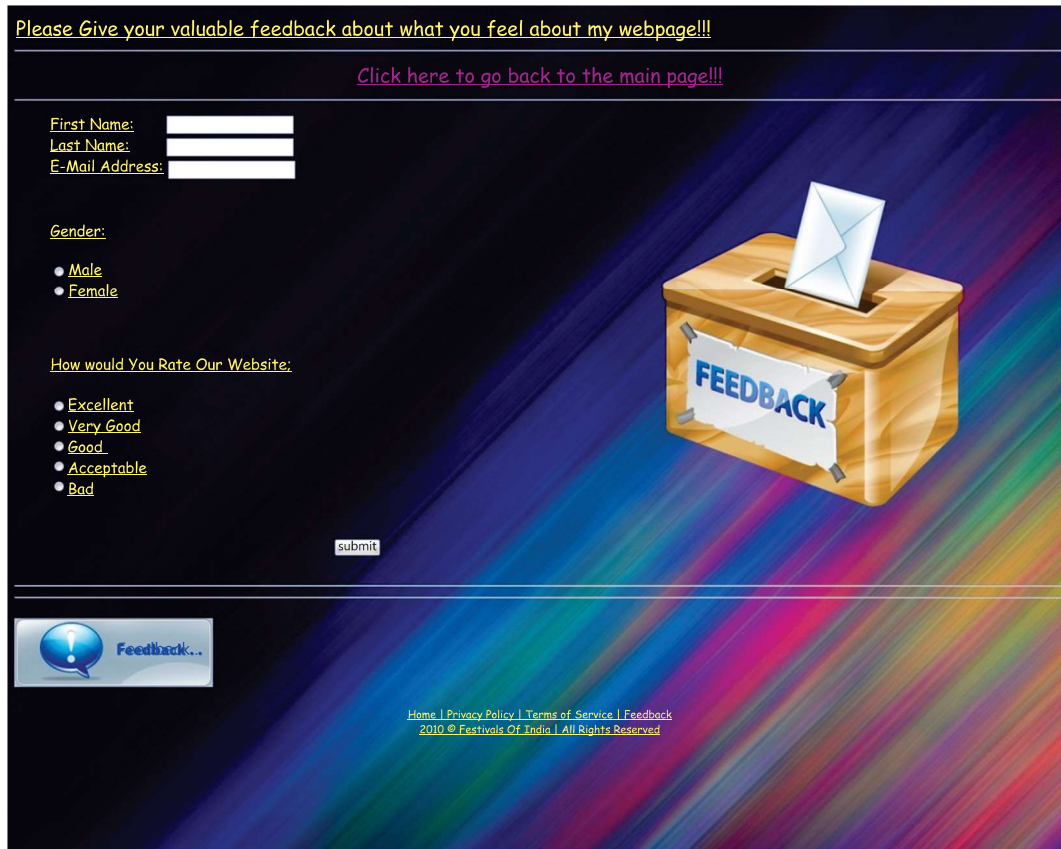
Please Give your valuable feedback about what you feel about my webpage!!!

Click here to go back to the main page!!!

First Name:
Last Name:
E-Mail Address:

Gender:

Male
Female

How would You Rate Our Website;

Excellent
Very Good
Good
Acceptable
Bad

FEEDBACK

submit

Feedback..

Home | Privacy Policy | Terms of Service | Feedback
2010 © Festivals Of India | All Rights Reserved